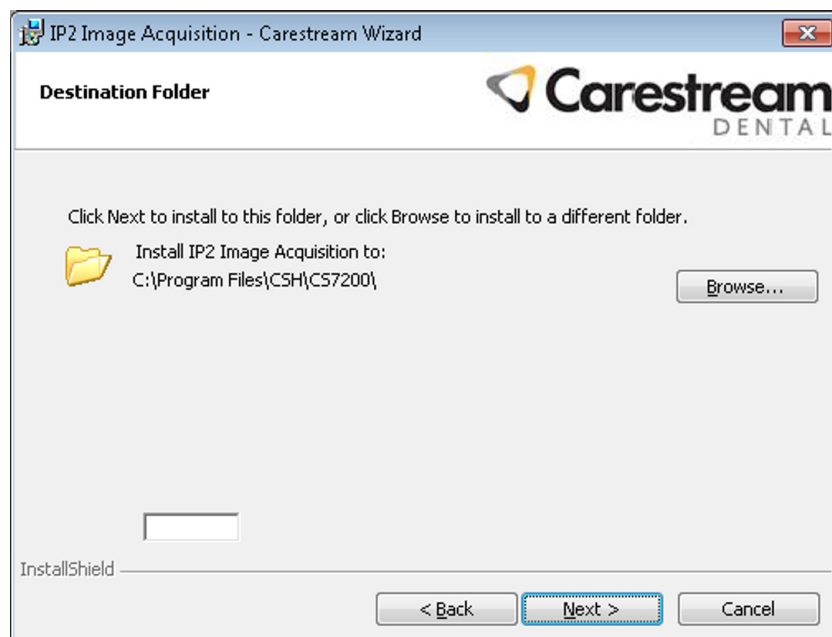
IP2 Image Acquisition - Carestream Wizard

Destination Folder

Carestream
DENTAL

Click Next to install to this folder, or click Browse to install to a different folder.

Install IP2 Image Acquisition to:
C:\Program Files\CSH\CS7200\

Browse...

InstallShield

< Back

Next >

Cancel